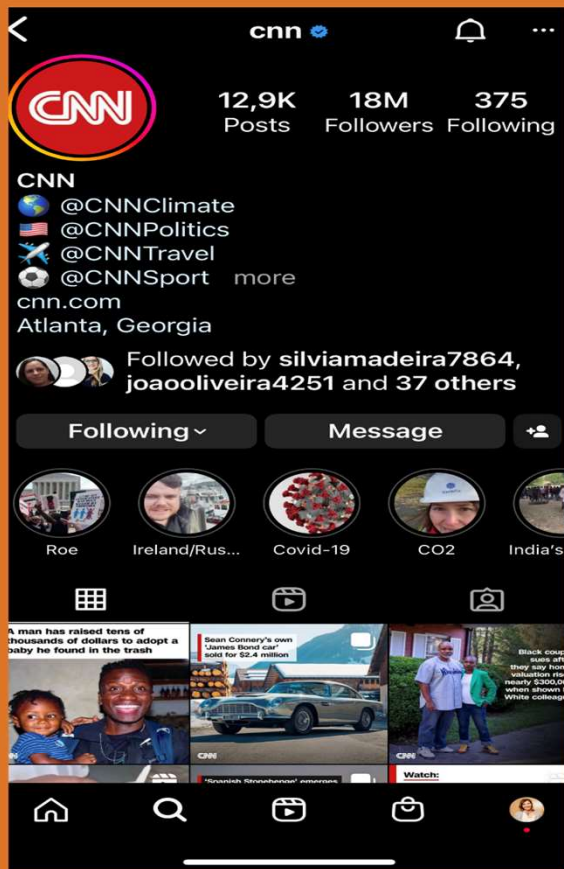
cnn

CNN

12,9K Posts
18M Followers
375 Following

CNN
🌎 @CNNClimate
🇺🇸 @CNNPolitics
✈️ @CNNTravel
⚽ @CNNSport more
cnn.com
Atlanta, Georgia

Followed by silviamadeira7864, joaooliveira4251 and 37 others

Following
Message

Roe
Ireland/Rus...
Covid-19
CO2
India's

A man has raised tens of thousands of dollars to adopt a baby he found in the trash

Sean Connery's own 'James Bond car' sold for $2.4 million
CNN

Black coup sues aft they say hom valuation ris nearly $300,0 when shown White colleag
CNN

'Spanish Stonehenge' emerges

Watch: